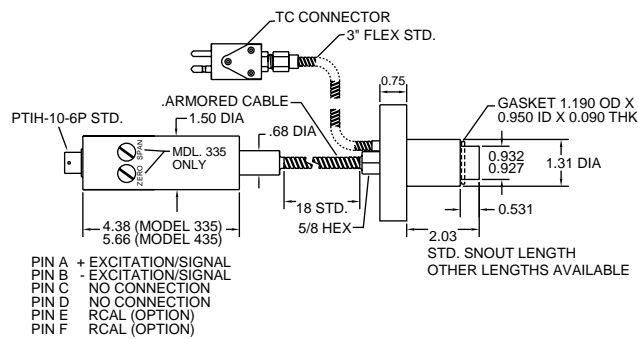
TC CONNECTOR
3" FLEX STD.
.75
.ARMORED CABLE
GASKET 1.190 OD X 0.950 ID X 0.090 THK
PTIH-10-6P STD.
1.50 DIA
.68 DIA
SPAN
ZERO
MDL. 335 ONLY
0.932
0.927
1.31 DIA
0.531
18 STD.
5/8 HEX
4.38 (MODEL 335)
5.66 (MODEL 435)
2.03
STD. SNOUT LENGTH
OTHER LENGTHS AVAILABLE

PIN A + EXCITATION/SIGNAL
PIN B - EXCITATION/SIGNAL
PIN C NO CONNECTION
PIN D NO CONNECTION
PIN E RCAL (OPTION)
PIN F RCAL (OPTION)